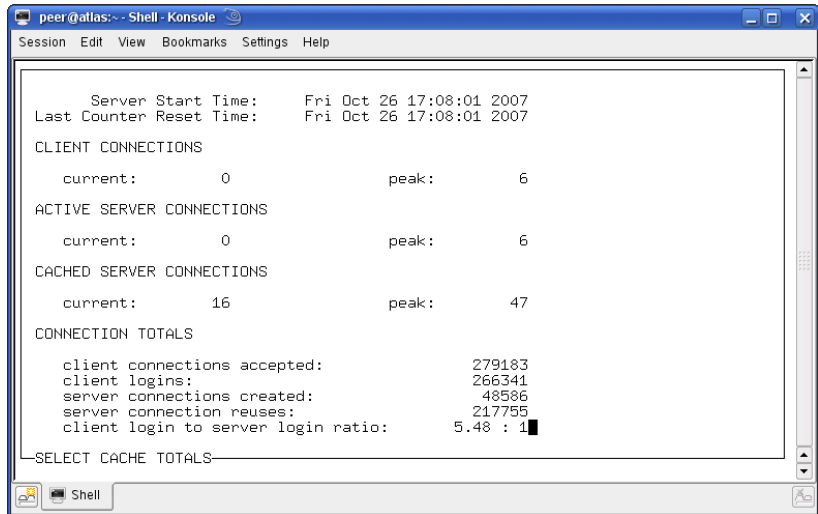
peer@atlas:~ - Shell - Konsole

Session Edit View Bookmarks Settings Help

Server Start Time: Fri Oct 26 17:08:01 2007
Last Counter Reset Time: Fri Oct 26 17:08:01 2007

CLIENT CONNECTIONS

current: 0 peak: 6

ACTIVE SERVER CONNECTIONS

current: 0 peak: 6

CACHED SERVER CONNECTIONS

current: 16 peak: 47

CONNECTION TOTALS

client connections accepted: 279183
client logins: 266341
server connections created: 48586
server connection reuses: 217755
client login to server login ratio: 5.48 : 1

SELECT CACHE TOTALS

Shell